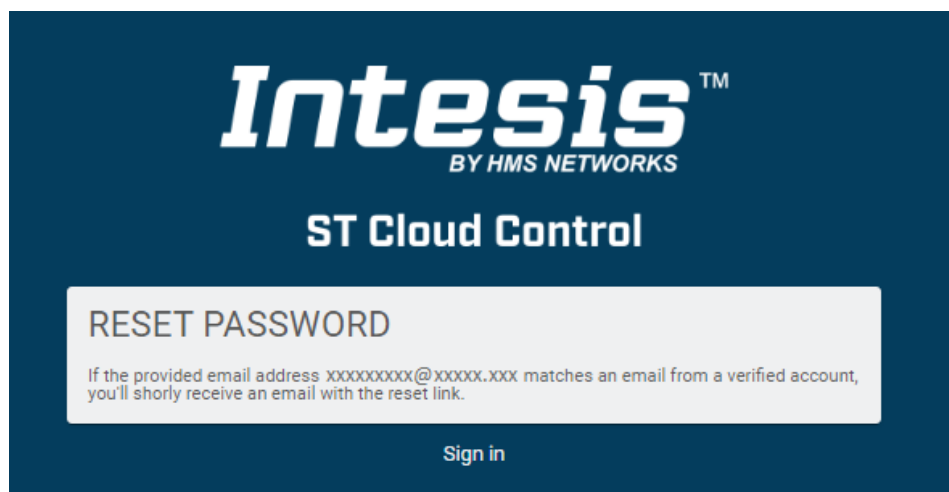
Intesis™
BY HMS NETWORKS

ST Cloud Control

RESET PASSWORD

If the provided email address xxxxxxxxx@xxxxx.xxx matches an email from a verified account, you'll shorly receive an email with the reset link.

Sign in